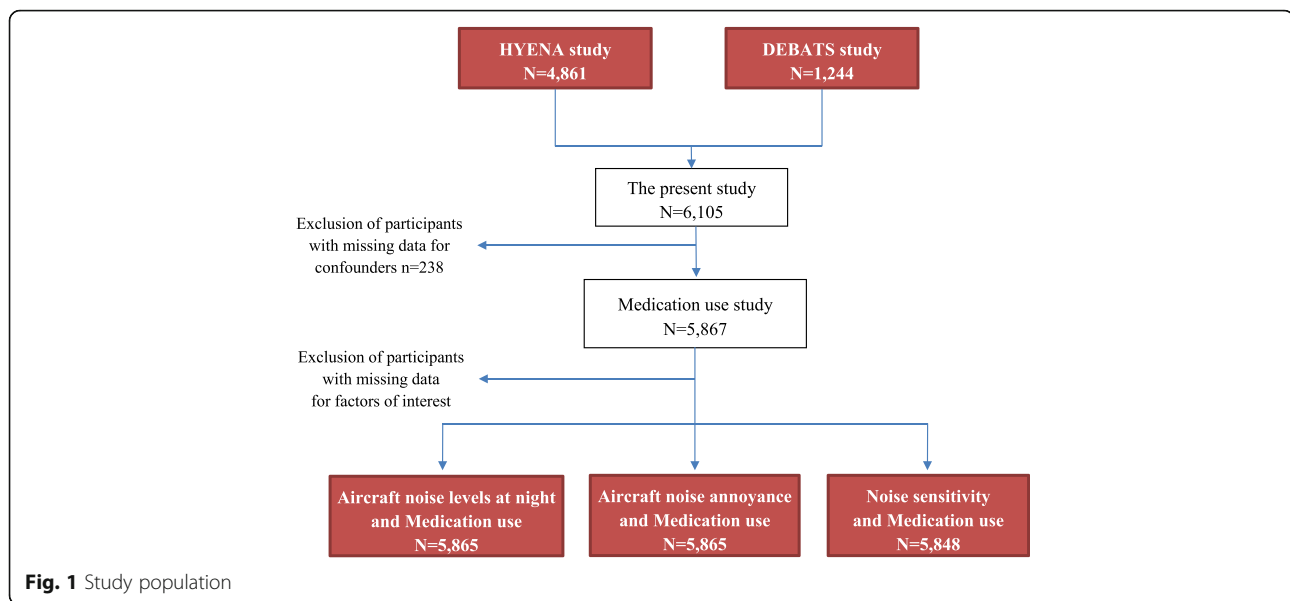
HYENA study
N=4,861

DEBATS study
N=1,244

The present study
N=6,105

Exclusion of participants with missing data for confounders n=238

Medication use study
N=5,867

Exclusion of participants with missing data for factors of interest

Aircraft noise levels at night and Medication use
N=5,865

Aircraft noise annoyance and Medication use
N=5,865

Noise sensitivity and Medication use
N=5,848

**Fig. 1** Study population